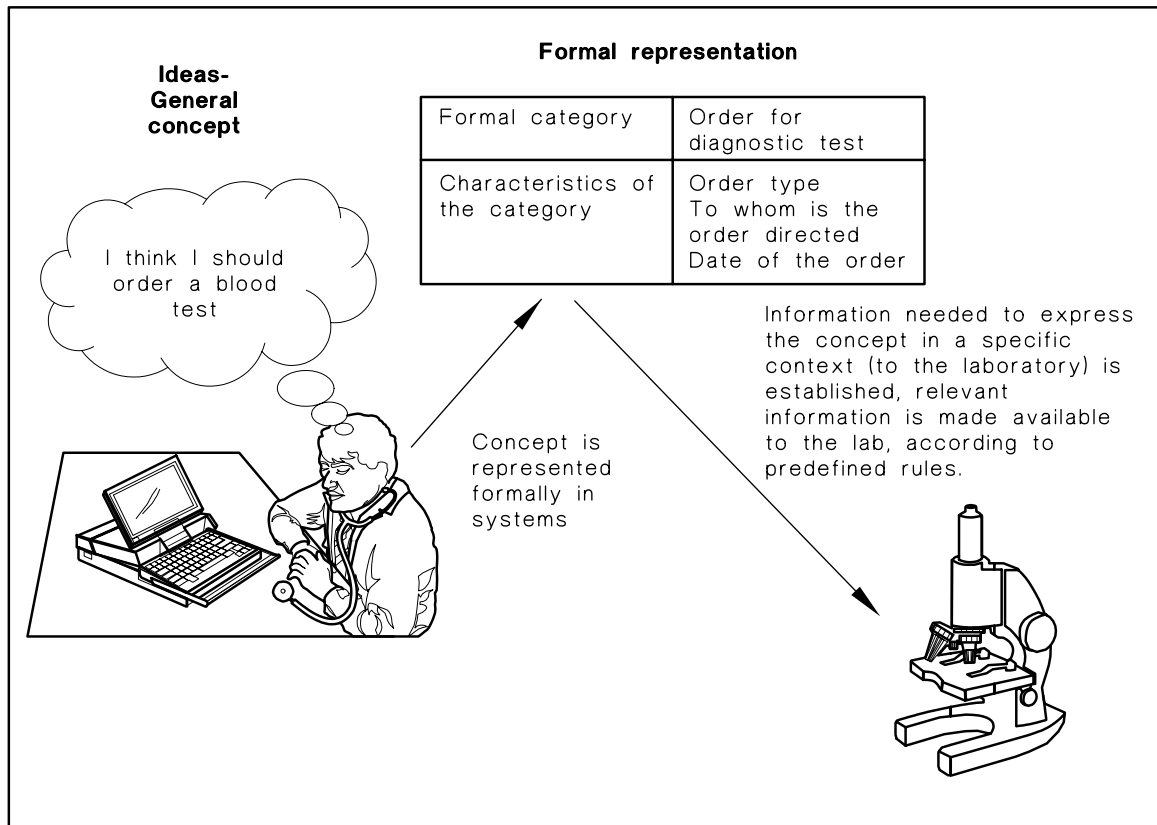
Ideas-
General
concept

Formal representation

| Formal category | Order for diagnostic test |
|---|---|
| Characteristics of the category | Order type<br>To whom is the order directed<br>Date of the order |

I think I should order a blood test

Concept is represented formally in systems

Information needed to express the concept in a specific context (to the laboratory) is established, relevant information is made available to the lab, according to predefined rules.